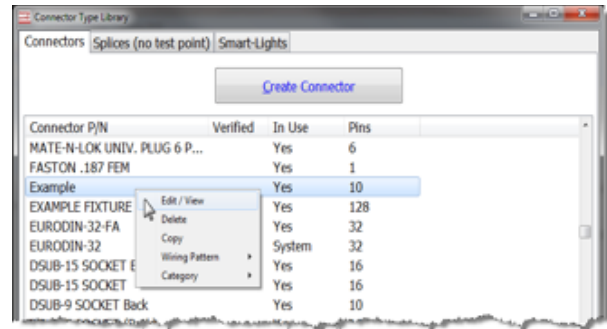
Connector Type Library

Connectors | Splices (no test point) | Smart-Lights

Create Connector

| Connector P/N | Verified | In Use | Pins |
|---|---|---|---|
| MATE-N-LOK UNIV. PLUG 6 P... | | Yes | 6 |
| FASTON .187 FEM | | Yes | 1 |
| Example | | Yes | 10 |
| EXAMPLE FIXTURE | | Yes | 128 |
| EURODIN-32-FA | | Yes | 32 |
| EURODIN-32 | | System | 32 |
| DSUB-15 SOCKET E | | Yes | 16 |
| DSUB-15 SOCKET | | Yes | 16 |
| DSUB-9 SOCKET Back | | Yes | 10 |

Edit / View
Delete
Copy
Wiring Pattern
Category